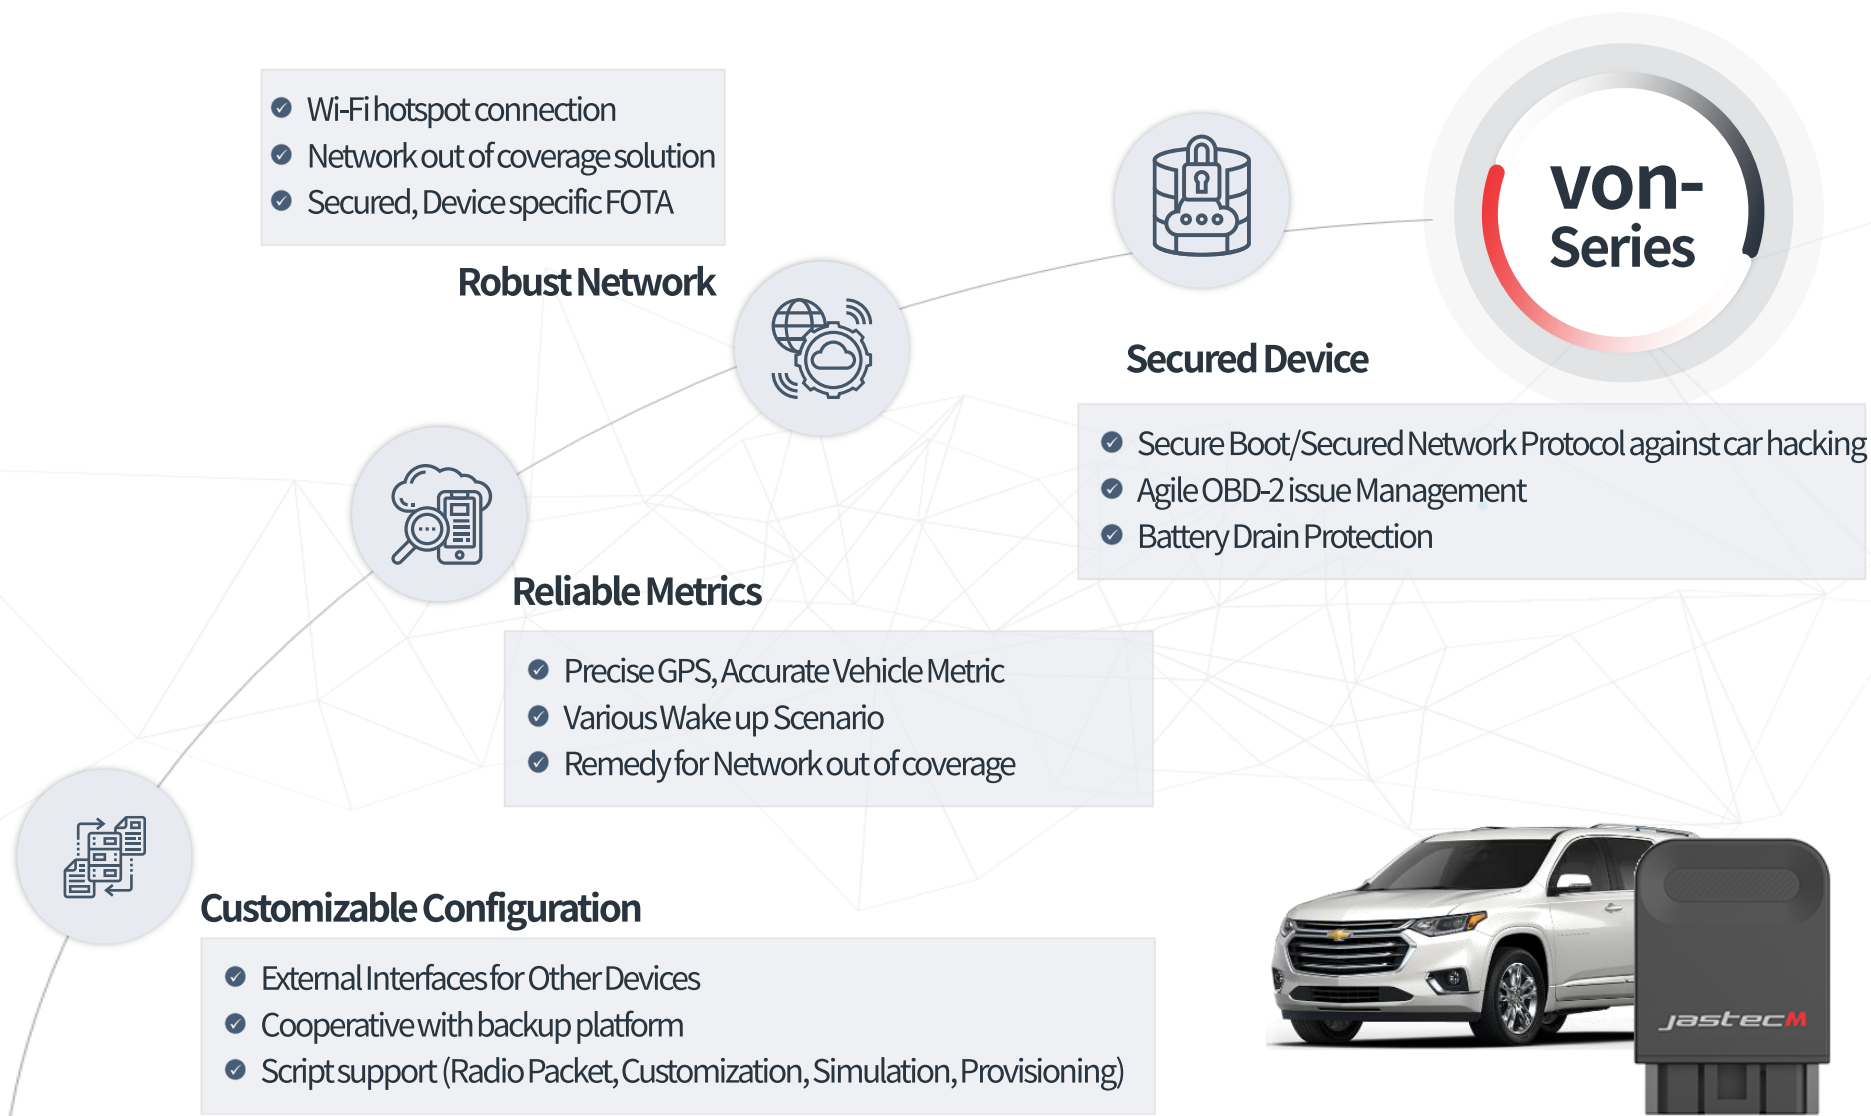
Wi-Fi hotspot connection
Network out of coverage solution
Secured, Device specific FOTA

Robust Network

von-Series

Secured Device

Secure Boot/Secured Network Protocol against car hacking
Agile OBD-2 issue Management
Battery Drain Protection

Reliable Metrics

Precise GPS, Accurate Vehicle Metric
Various Wake up Scenario
Remedy for Network out of coverage

Customizable Configuration

External Interfaces for Other Devices
Cooperative with backup platform
Script support (Radio Packet, Customization, Simulation, Provisioning)

jastecM